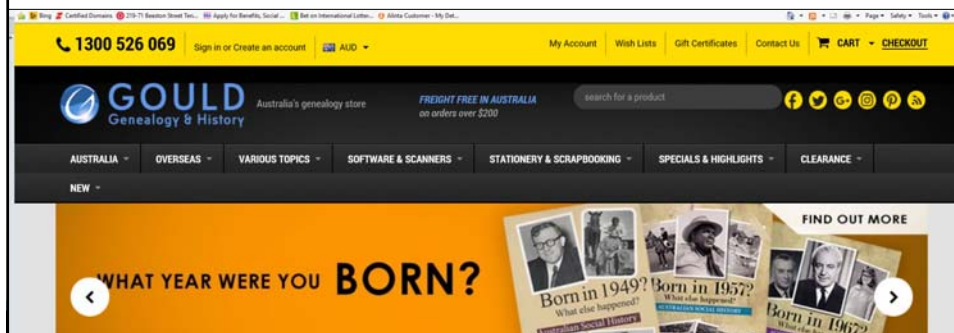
Bing Certified Domains 219-71 Beeston Street Ten... Apply for Benefits, Social ... Bet on International Lotter... Alinta Customer - My Det... Page Safety Tools

1300 526 069 Sign in or Create an account AUD My Account Wish Lists Gift Certificates Contact Us CART CHECKOUT

GOULD Genealogy & History Australia's genealogy store FREIGHT FREE IN AUSTRALIA on orders over $200 search for a product

AUSTRALIA OVERSEAS VARIOUS TOPICS SOFTWARE & SCANNERS STATIONERY & SCRAPBOOKING SPECIALS & HIGHLIGHTS CLEARANCE NEW

FIND OUT MORE

WHAT YEAR WERE YOU BORN?

Born in 1949? What else happened? Australian Social History

Born in 1957? What else happened? AUSTRALIAN SOCIAL HISTORY

Born in 1962? What else